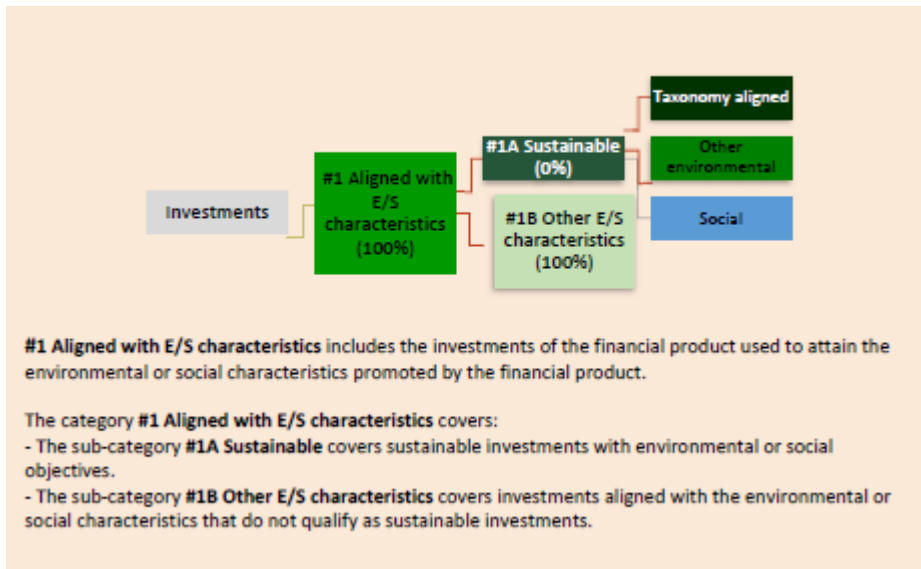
Investments

#1 Aligned with E/S characteristics (100%)

#1A Sustainable (0%)

#1B Other E/S characteristics (100%)

Taxonomy aligned

Other environmental

Social

**#1 Aligned with E/S characteristics** includes the investments of the financial product used to attain the environmental or social characteristics promoted by the financial product.

The category **#1 Aligned with E/S characteristics** covers:
- The sub-category **#1A Sustainable** covers sustainable investments with environmental or social objectives.
- The sub-category **#1B Other E/S characteristics** covers investments aligned with the environmental or social characteristics that do not qualify as sustainable investments.